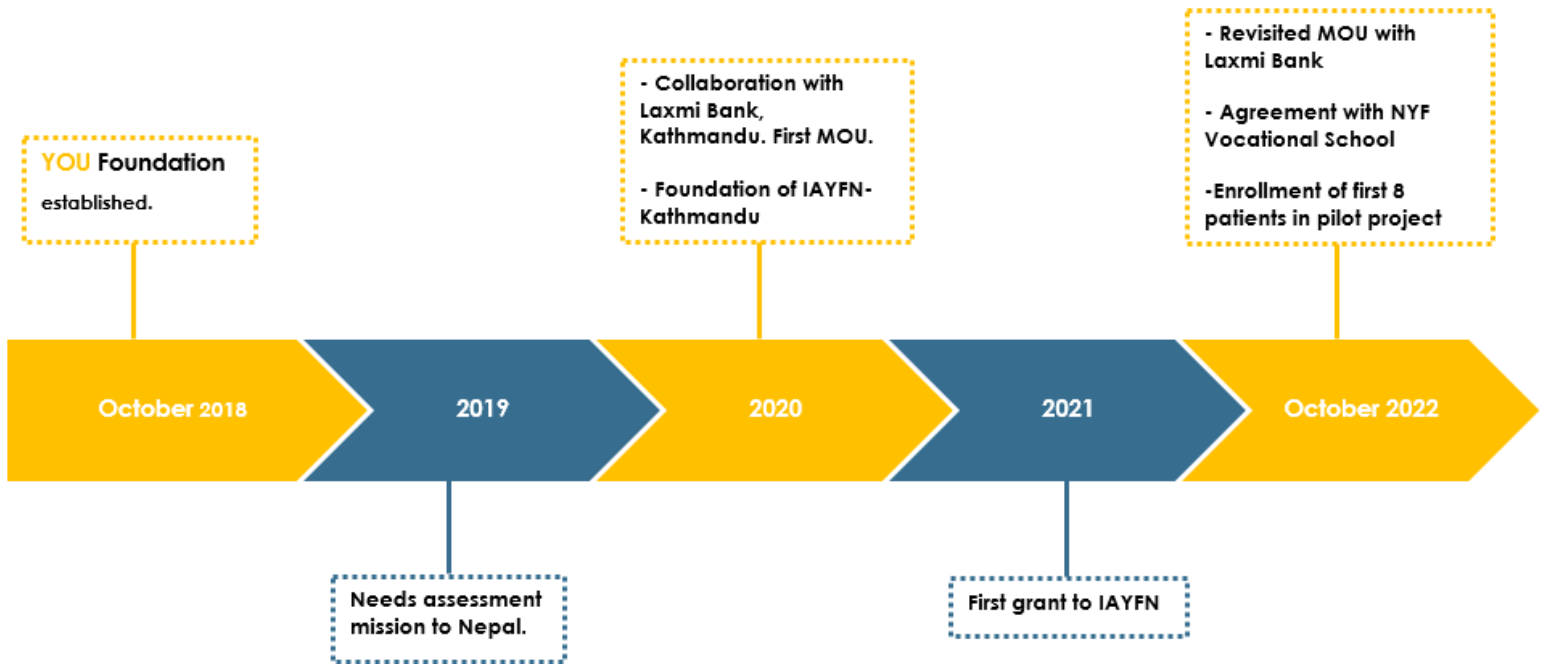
YOU Foundation established.

October 2018

2019

Needs assessment mission to Nepal.

- Collaboration with Laxmi Bank, Kathmandu. First MOU.

- Foundation of IAYFN-Kathmandu

2020

2021

First grant to IAYFN

- Revisited MOU with Laxmi Bank

- Agreement with NYF Vocational School

-Enrollment of first 8 patients in pilot project

October 2022